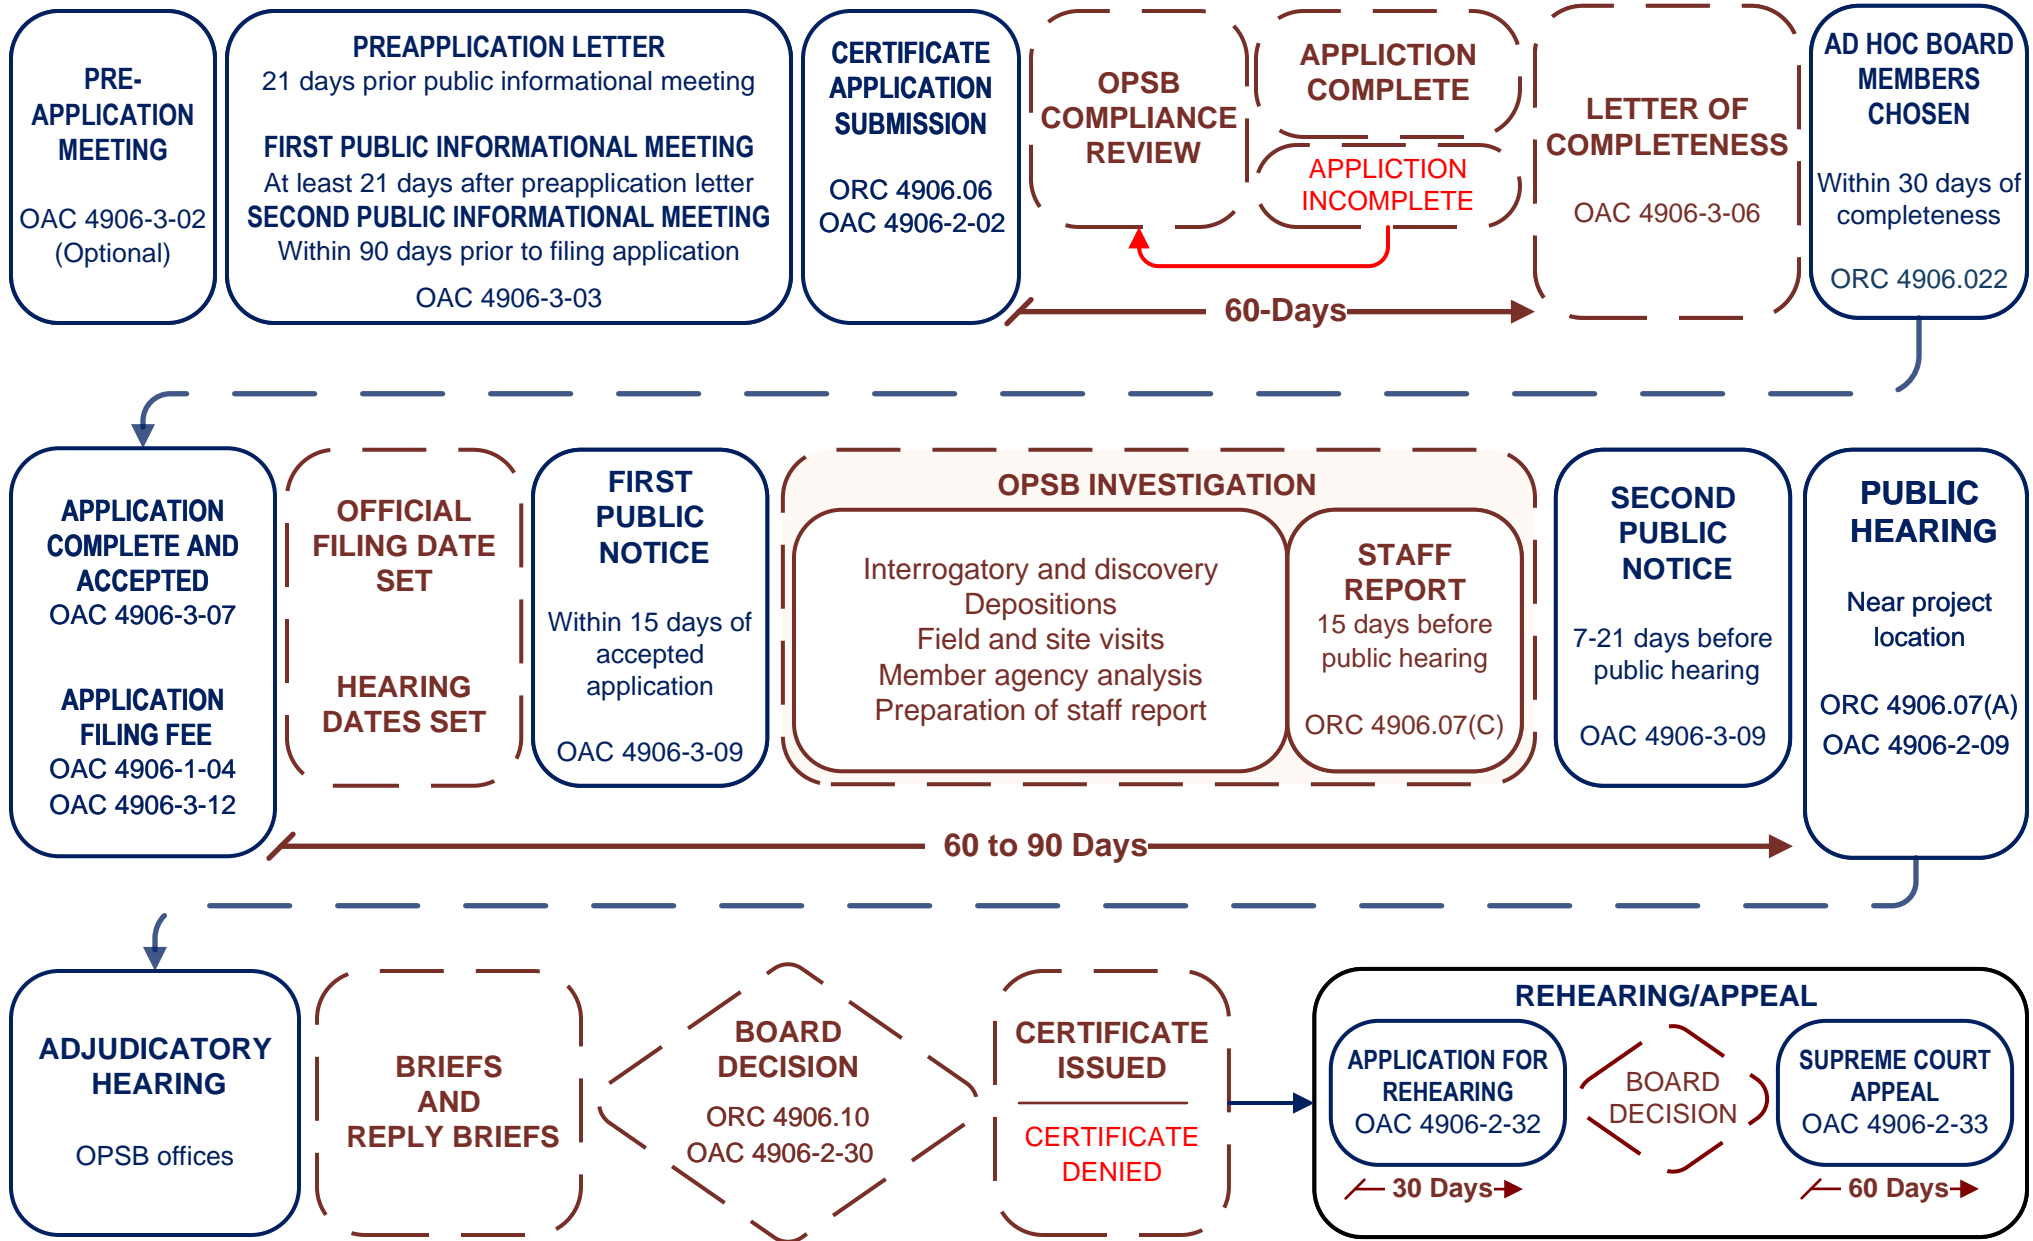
PRE-APPLICATION MEETING

OAC 4906-3-02 (Optional)

PREAPPLICATION LETTER
21 days prior public informational meeting

FIRST PUBLIC INFORMATIONAL MEETING
At least 21 days after preapplication letter
SECOND PUBLIC INFORMATIONAL MEETING
Within 90 days prior to filing application

OAC 4906-3-03

CERTIFICATE APPLICATION SUBMISSION

ORC 4906.06
OAC 4906-2-02

OPSB COMPLIANCE REVIEW

APPLICTION COMPLETE

APPLICTION INCOMPLETE

LETTER OF COMPLETENESS

OAC 4906-3-06

AD HOC BOARD MEMBERS CHOSEN

Within 30 days of completeness

ORC 4906.022

60-Days

APPLICATION COMPLETE AND ACCEPTED
OAC 4906-3-07

APPLICATION FILING FEE
OAC 4906-1-04
OAC 4906-3-12

OFFICIAL FILING DATE SET

HEARING DATES SET

FIRST PUBLIC NOTICE

Within 15 days of accepted application

OAC 4906-3-09

OPSB INVESTIGATION

Interrogatory and discovery
Depositions
Field and site visits
Member agency analysis
Preparation of staff report

STAFF REPORT
15 days before public hearing

ORC 4906.07(C)

SECOND PUBLIC NOTICE

7-21 days before public hearing

OAC 4906-3-09

PUBLIC HEARING

Near project location

ORC 4906.07(A)
OAC 4906-2-09

60 to 90 Days

ADJUDICATORY HEARING

OPSB offices

BRIEFS AND REPLY BRIEFS

BOARD DECISION

ORC 4906.10
OAC 4906-2-30

CERTIFICATE ISSUED

CERTIFICATE DENIED

REHEARING/APPEAL

APPLICATION FOR REHEARING
OAC 4906-2-32

30 Days

BOARD DECISION

SUPREME COURT APPEAL
OAC 4906-2-33

60 Days